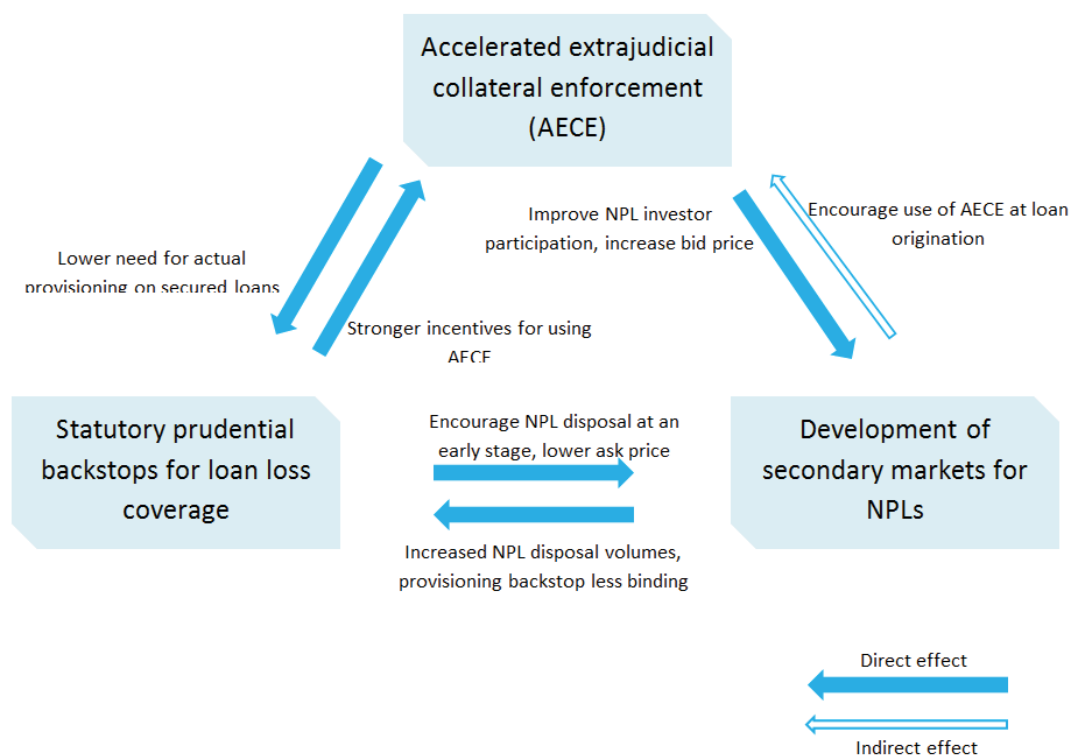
Accelerated extrajudicial collateral enforcement (AECE)

Lower need for actual provisioning on secured loans

Stronger incentives for using AECE

Improve NPL investor participation, increase bid price

Encourage use of AECE at loan origination

Statutory prudential backstops for loan loss coverage

Encourage NPL disposal at an early stage, lower ask price

Increased NPL disposal volumes, provisioning backstop less binding

Development of secondary markets for NPLs

Direct effect

Indirect effect